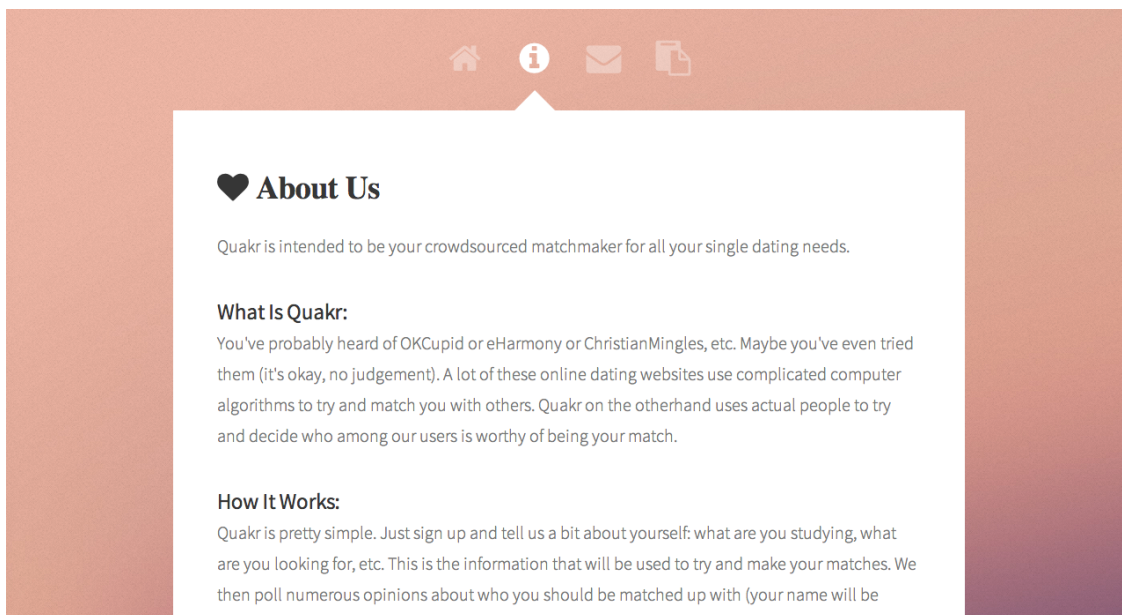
About Us

Quakr is intended to be your crowdsourced matchmaker for all your single dating needs.

What Is Quakr:
You've probably heard of OKCupid or eHarmony or ChristianMingles, etc. Maybe you've even tried them (it's okay, no judgement). A lot of these online dating websites use complicated computer algorithms to try and match you with others. Quakr on the otherhand uses actual people to try and decide who among our users is worthy of being your match.

How It Works:
Quakr is pretty simple. Just sign up and tell us a bit about yourself: what are you studying, what are you looking for, etc. This is the information that will be used to try and make your matches. We then poll numerous opinions about who you should be matched up with (your name will be